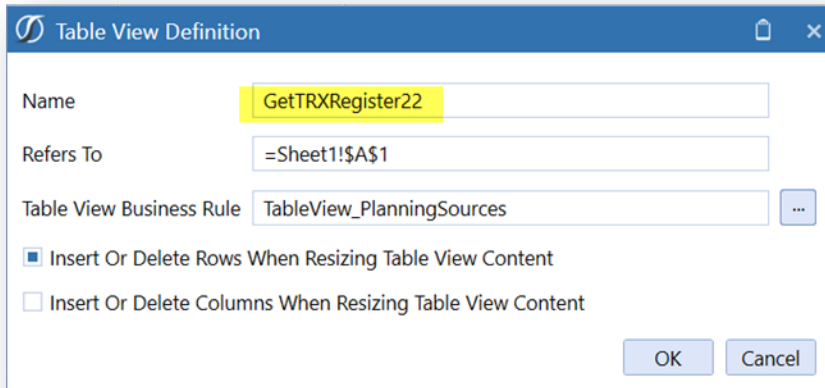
Table View Definition

Name GetTRXRegister22

Refers To =Sheet1!$A$1

Table View Business Rule TableView_PlanningSources ...

Insert Or Delete Rows When Resizing Table View Content

Insert Or Delete Columns When Resizing Table View Content

OK Cancel